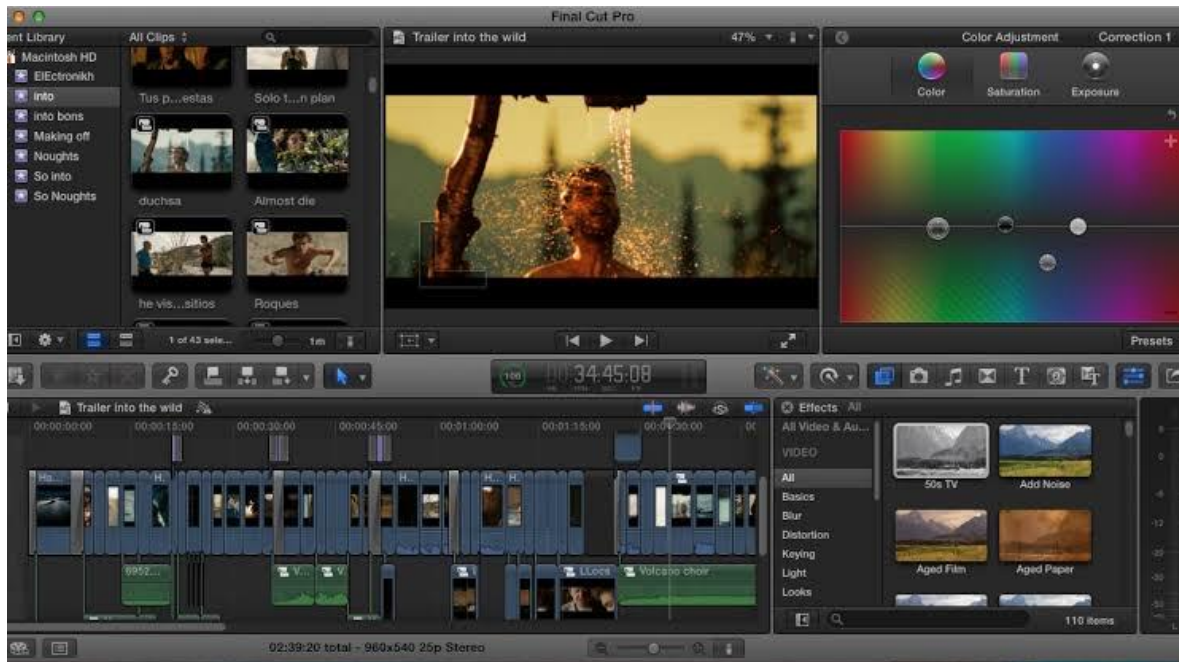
Final Cut Pro

ent Library
Macintosh HD
ElEctronikh
into
into bons
Making off
Noughts
So into
So Noughts

All Clips
Tus p...estas
Solo t...n plan
duchsa
Almost die
he vis...sitios
Roques
1 of 43 sele...
1m

Trailer into the wild
47%

Color Adjustment
Correction 1
Color
Saturation
Exposure
Presets

100
34:45:08

Trailer into the wild
00:00:00:00
00:00:15:00
00:00:30:00
00:00:45:00
00:01:00:00
00:01:15:00
00:01:30:00
H.
H.
H.
H.
H.
6952...
V...
V
LLoca
Volcano choir

Effects All
All Video & Au...
VIDEO
All
Basics
Blur
Distortion
Keying
Light
Looks
50s TV
Add Noise
Aged Film
Aged Paper
110 items

02:39:20 total - 960x540 25p Stereo